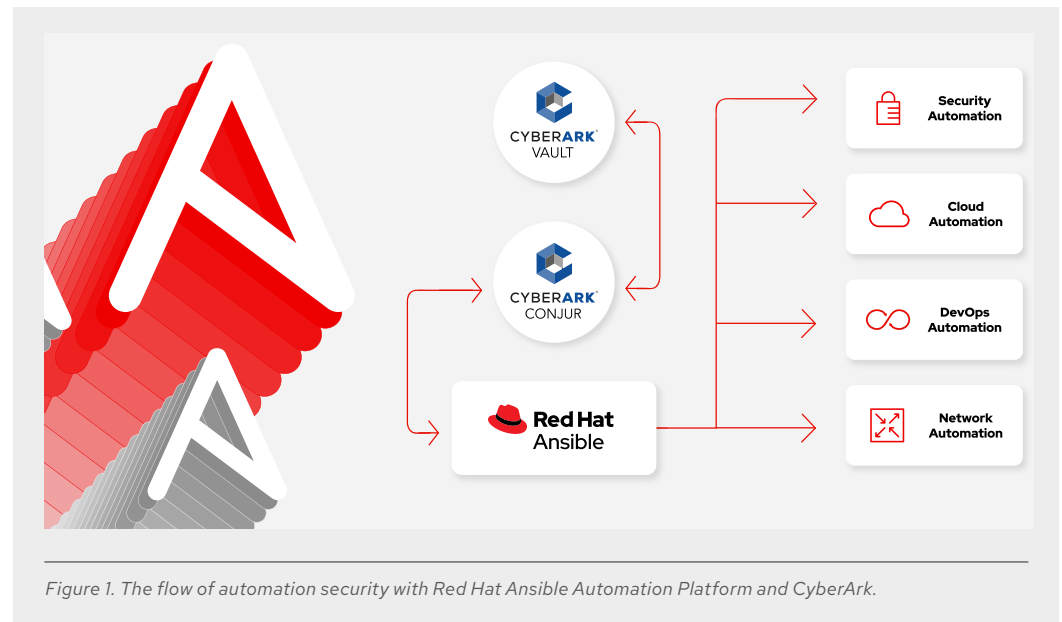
CYBERARK®
VAULT

CYBERARK®
CONJUR

Red Hat
Ansible

Security Automation

Cloud Automation

DevOps Automation

Network Automation

Figure 1. The flow of automation security with Red Hat Ansible Automation Platform and CyberArk.